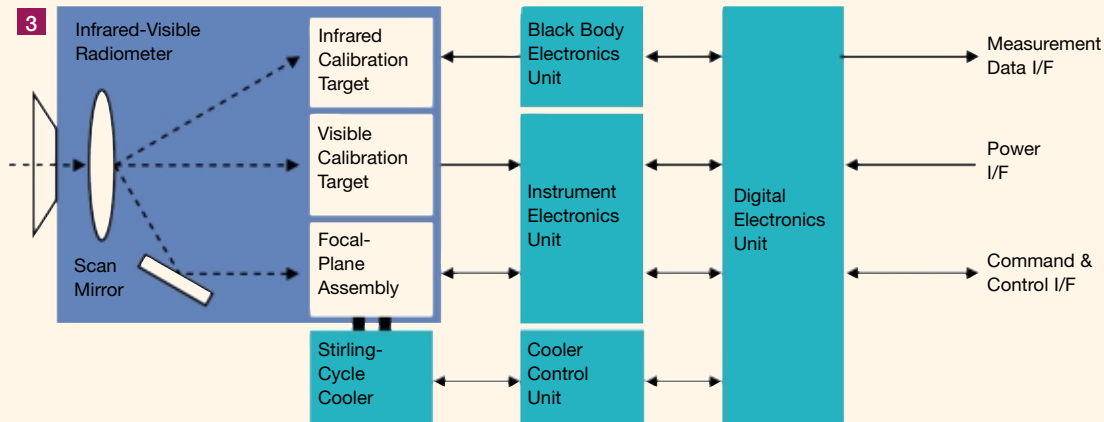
3

Infrared-Visible Radiometer

Infrared Calibration Target

Visible Calibration Target

Focal-Plane Assembly

Scan Mirror

Black Body Electronics Unit

Instrument Electronics Unit

Digital Electronics Unit

Measurement Data I/F

Power I/F

Command & Control I/F

Stirling-Cycle Cooler

Cooler Control Unit